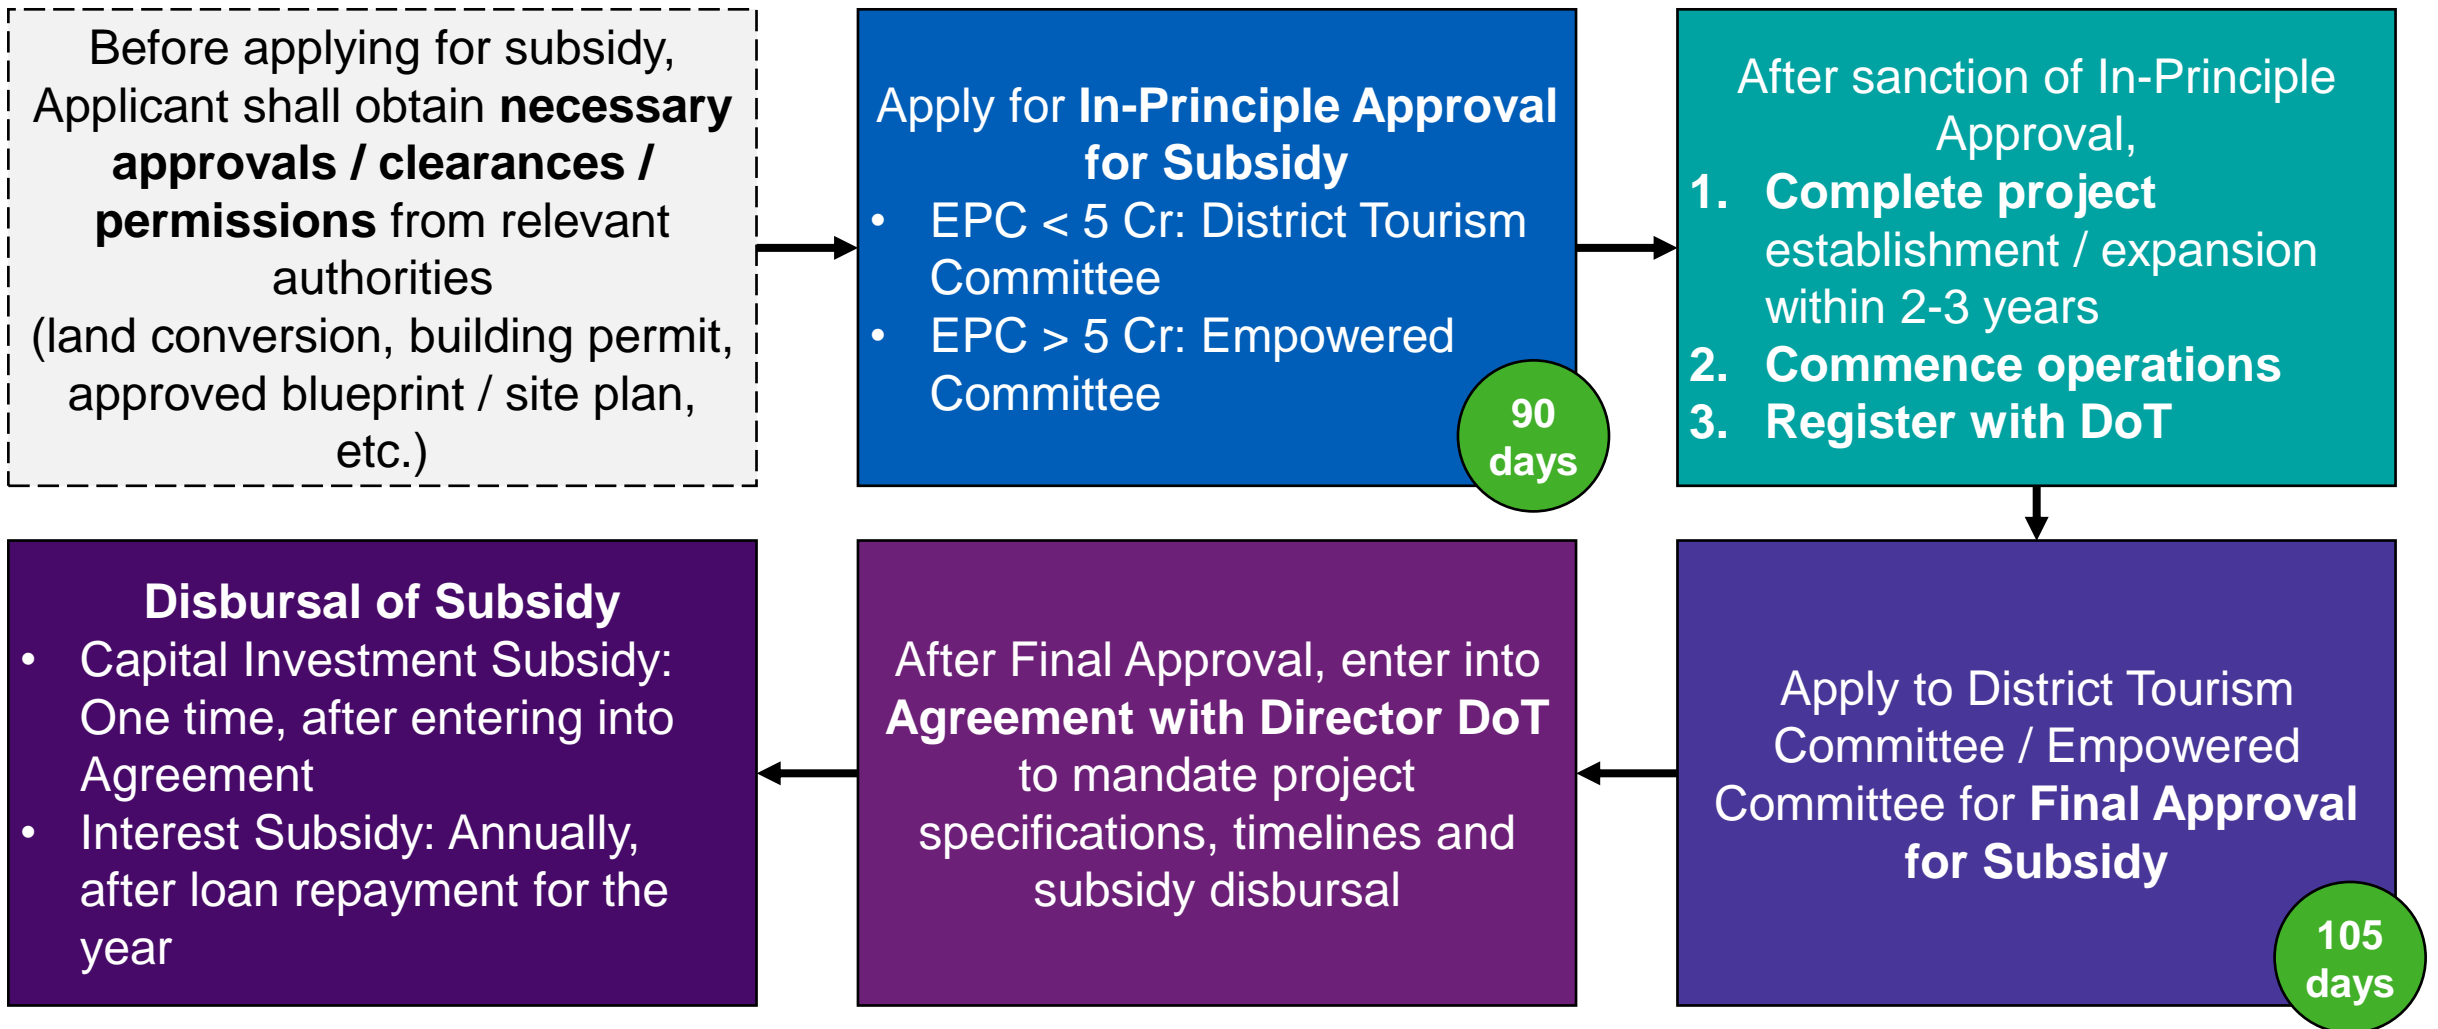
Before applying for subsidy, Applicant shall obtain **necessary approvals / clearances / permissions** from relevant authorities (land conversion, building permit, approved blueprint / site plan, etc.)

Apply for **In-Principle Approval for Subsidy**
• EPC < 5 Cr: District Tourism Committee
• EPC > 5 Cr: Empowered Committee

90 days

After sanction of In-Principle Approval,
1. **Complete project** establishment / expansion within 2-3 years
2. **Commence operations**
3. **Register with DoT**

Apply to District Tourism Committee / Empowered Committee for **Final Approval for Subsidy**

105 days

After Final Approval, enter into **Agreement with Director DoT** to mandate project specifications, timelines and subsidy disbursal

**Disbursal of Subsidy**
• Capital Investment Subsidy: One time, after entering into Agreement
• Interest Subsidy: Annually, after loan repayment for the year